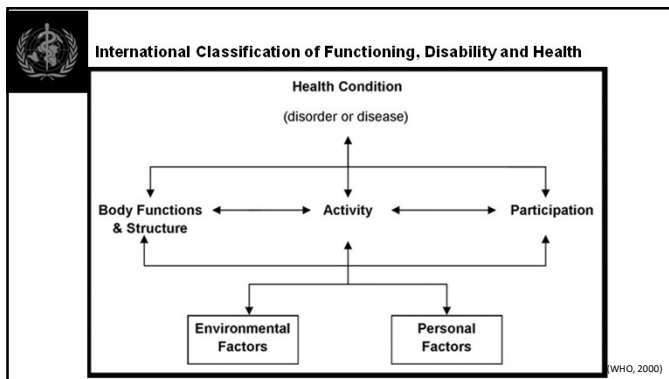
International Classification of Functioning, Disability and Health

Health Condition

(disorder or disease)

Body Functions & Structure

Activity

Participation

Environmental Factors

Personal Factors

(WHO, 2000)